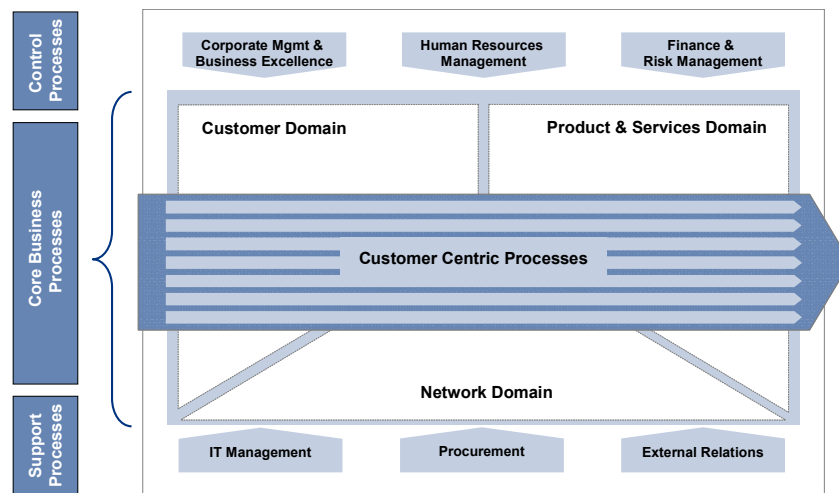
Control Processes

Core Business Processes

Support Processes

Corporate Mgmt & Business Excellence

Human Resources Management

Finance & Risk Management

Customer Domain

Product & Services Domain

Customer Centric Processes

Network Domain

IT Management

Procurement

External Relations